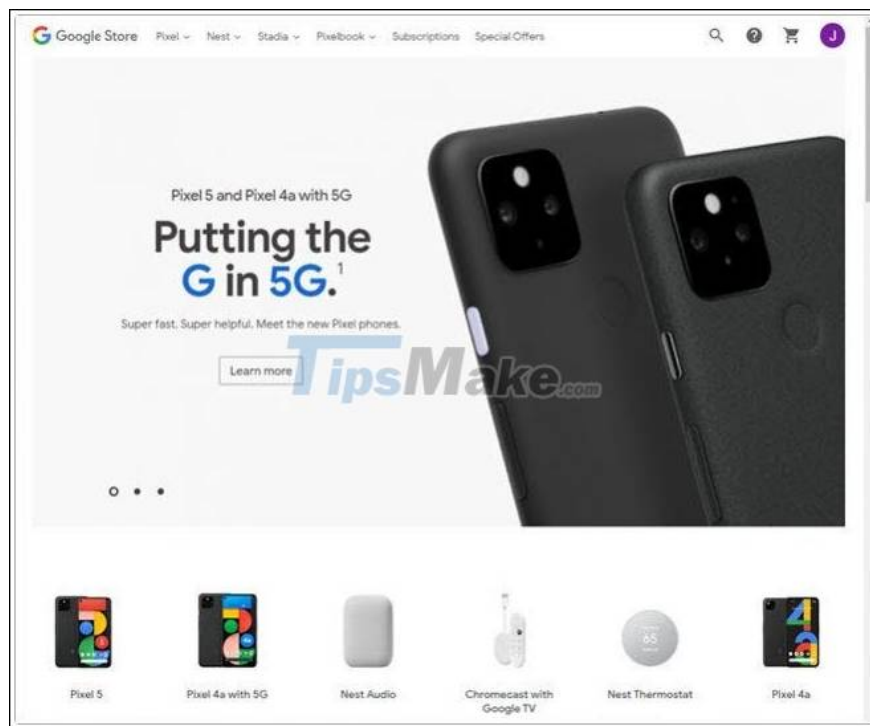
Google Store Pixel Nest Stadia Pixelbook Subscriptions Special Offers

J

Pixel 5 and Pixel 4a with 5G

Putting the G in 5G.$^1$

Super fast. Super helpful. Meet the new Pixel phones.

Learn more

TipsMake.com

Pixel 5

Pixel 4a with 5G

Nest Audio

Chromecast with Google TV

Nest Thermostat

Pixel 4a